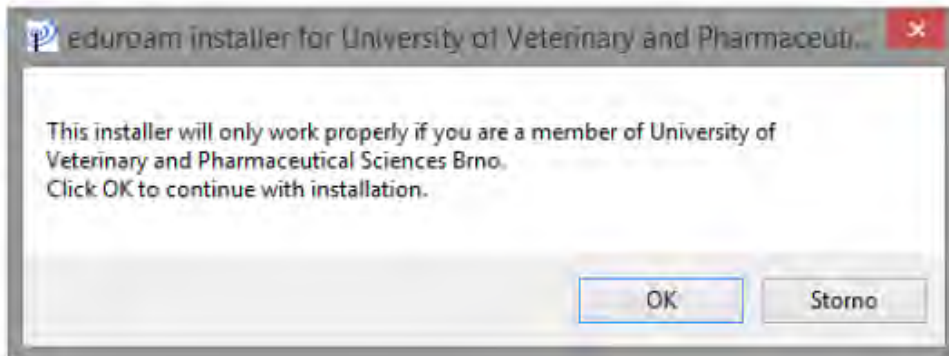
eduroam installer for University of Veterinary and Pharmaceuti...

This installer will only work properly if you are a member of University of Veterinary and Pharmaceutical Sciences Brno.
Click OK to continue with installation.

OK

Storno